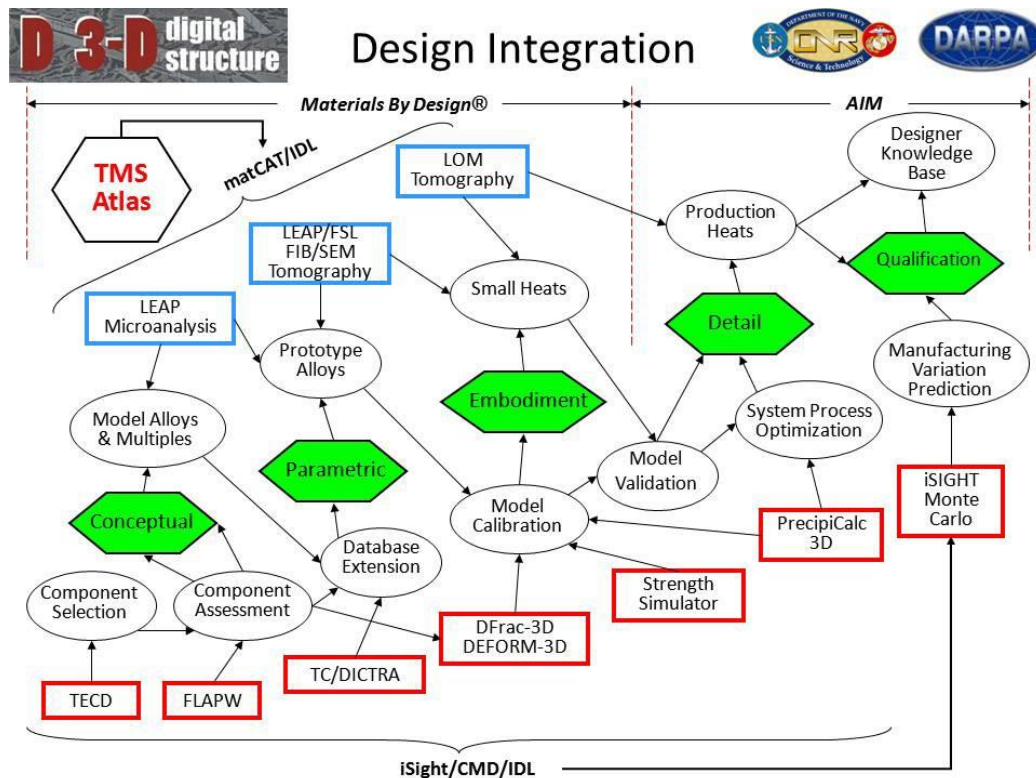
D 3-D digital structure

Design Integration

DEPARTMENT OF THE NAVY ONR Science & Technology

DARPA

Materials By Design®

AIM

TMS Atlas

matCAT/IDL

LOM Tomography

Designer Knowledge Base

Production Heats

LEAP/FSL FIB/SEM Tomography

Qualification

Small Heats

LEAP Microanalysis

Detail

Manufacturing Variation Prediction

Prototype Alloys

Embodiment

System Process Optimization

Model Alloys & Multiples

Model Validation

Parametric

iSIGHT Monte Carlo

Model Calibration

Conceptual

PrecipiCalc 3D

Database Extension

Strength Simulator

Component Selection

Component Assessment

DFrac-3D DEFORM-3D

TC/DICTRA

TECD

FLAPW

iSight/CMD/IDL